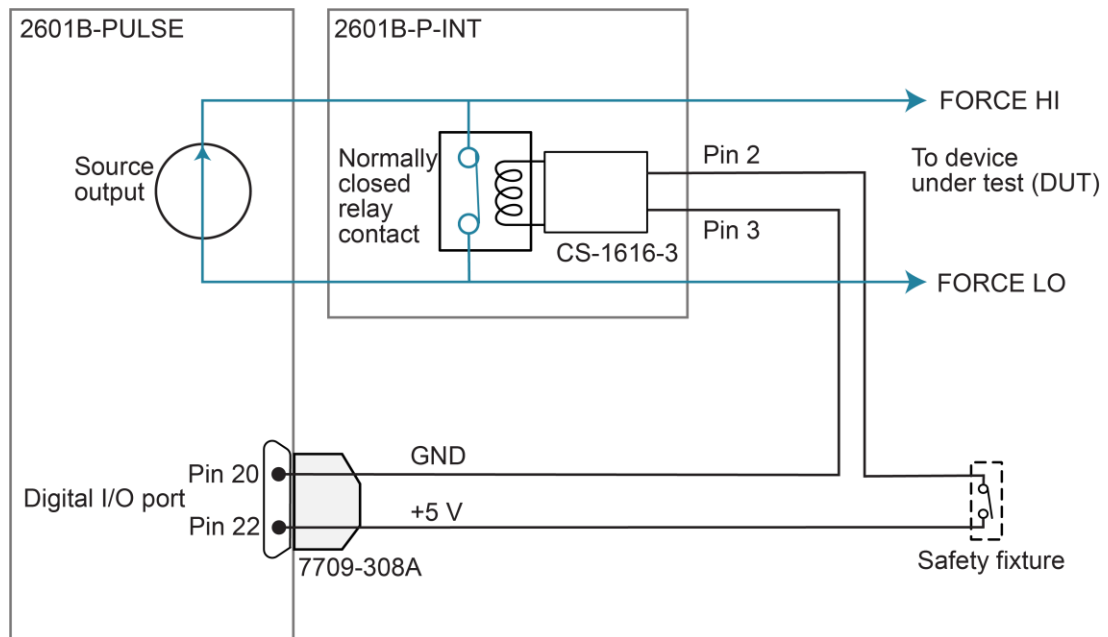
2601B-PULSE

2601B-P-INT

FORCE HI

Source output

Normally closed relay contact

Pin 2

To device under test (DUT)

Pin 3

CS-1616-3

FORCE LO

GND

Pin 20

Digital I/O port

+5 V

Pin 22

7709-308A

Safety fixture